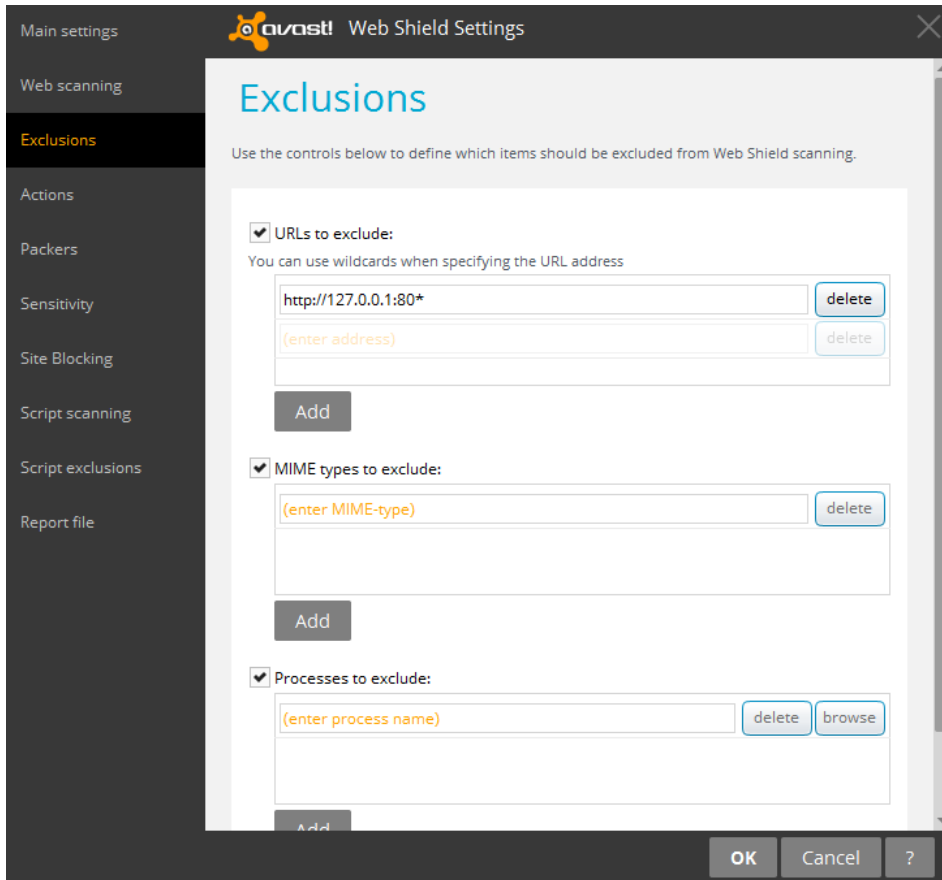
avast! Web Shield Settings

Main settings
Web scanning
Exclusions
Actions
Packers
Sensitivity
Site Blocking
Script scanning
Script exclusions
Report file

Exclusions

Use the controls below to define which items should be excluded from Web Shield scanning.

URLs to exclude:
You can use wildcards when specifying the URL address
http://127.0.0.1:80* delete
(enter address) delete
Add

MIME types to exclude:
(enter MIME-type) delete
Add

Processes to exclude:
(enter process name) delete browse
Add

OK Cancel ?